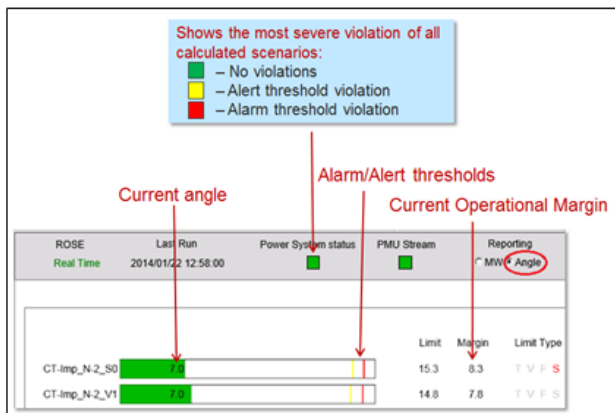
Shows the most severe violation of all calculated scenarios:
– No violations
– Alert threshold violation
– Alarm threshold violation

Alarm/Alert thresholds

Current angle

Current Operational Margin

ROSE
Real Time

Last Run
2014/01/22 12:58:00

Power System status

PMU Stream

Reporting
MW Angle

| | | Limit | Margin | Limit Type |
|---|---|---|---|---|
| CT-Imp_N-2_S0 | 7.0 | 15.3 | 8.3 | T V F S |
| CT-Imp_N-2_V1 | 7.0 | 14.8 | 7.8 | T V F S |